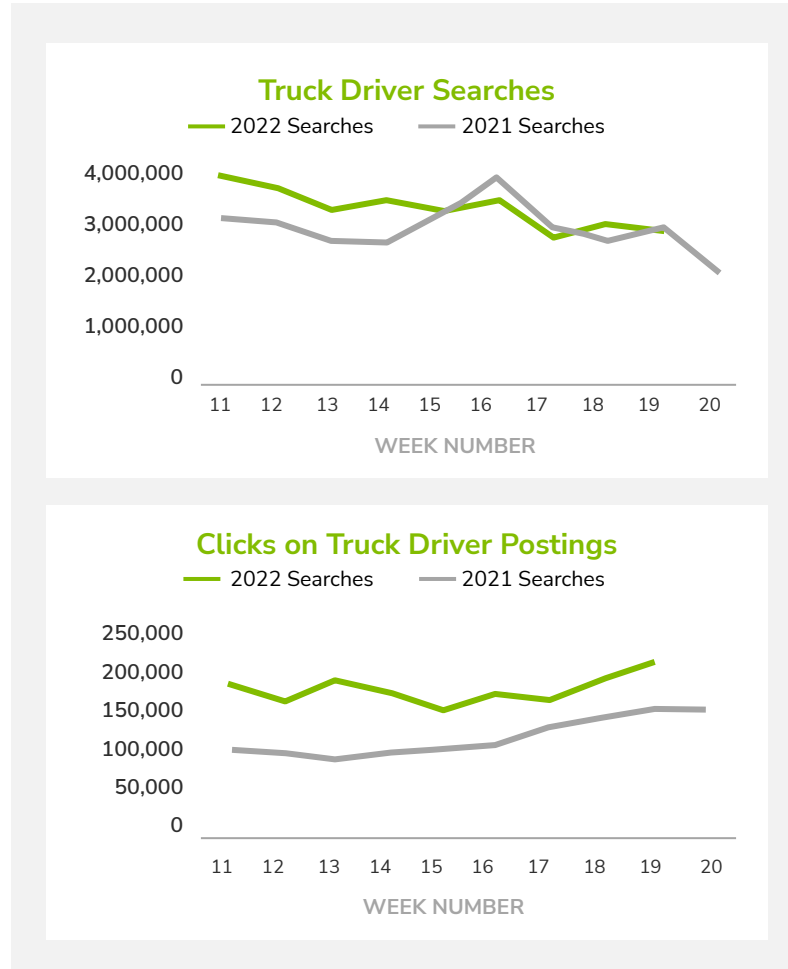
Truck Driver Searches

2022 Searches
2021 Searches

4,000,000
3,000,000
2,000,000
1,000,000
0

11 12 13 14 15 16 17 18 19 20

WEEK NUMBER

Clicks on Truck Driver Postings

2022 Searches
2021 Searches

250,000
200,000
150,000
100,000
50,000
0

11 12 13 14 15 16 17 18 19 20

WEEK NUMBER